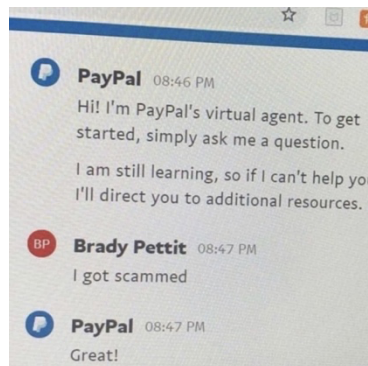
PayPal 08:46 PM
Hi! I'm PayPal's virtual agent. To get started, simply ask me a question.

I am still learning, so if I can't help yo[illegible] I'll direct you to additional resources.

BP Brady Pettit 08:47 PM
I got scammed

PayPal 08:47 PM
Great!